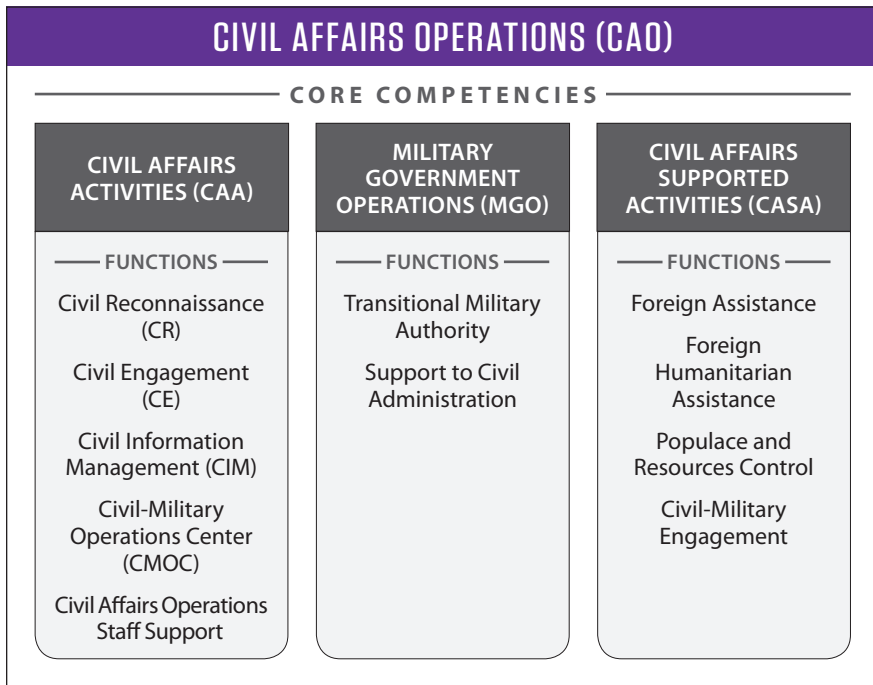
CIVIL AFFAIRS OPERATIONS (CAO)

CORE COMPETENCIES

CIVIL AFFAIRS ACTIVITIES (CAA)

FUNCTIONS

Civil Reconnaissance (CR)

Civil Engagement (CE)

Civil Information Management (CIM)

Civil-Military Operations Center (CMOC)

Civil Affairs Operations Staff Support

MILITARY GOVERNMENT OPERATIONS (MGO)

FUNCTIONS

Transitional Military Authority

Support to Civil Administration

CIVIL AFFAIRS SUPPORTED ACTIVITIES (CASA)

FUNCTIONS

Foreign Assistance

Foreign Humanitarian Assistance

Populace and Resources Control

Civil-Military Engagement